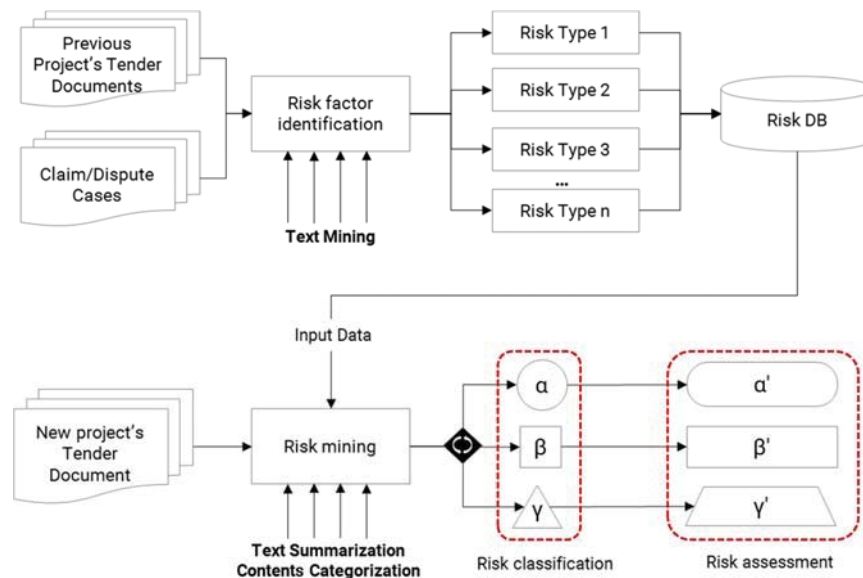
Previous Project's Tender Documents

Claim/Dispute Cases

Risk factor identification

Text Mining

Risk Type 1

Risk Type 2

Risk Type 3

...

Risk Type n

Risk DB

Input Data

New project's Tender Document

Risk mining

Text Summarization
Contents Categorization

α

β

γ

Risk classification

α'

β'

γ'

Risk assessment